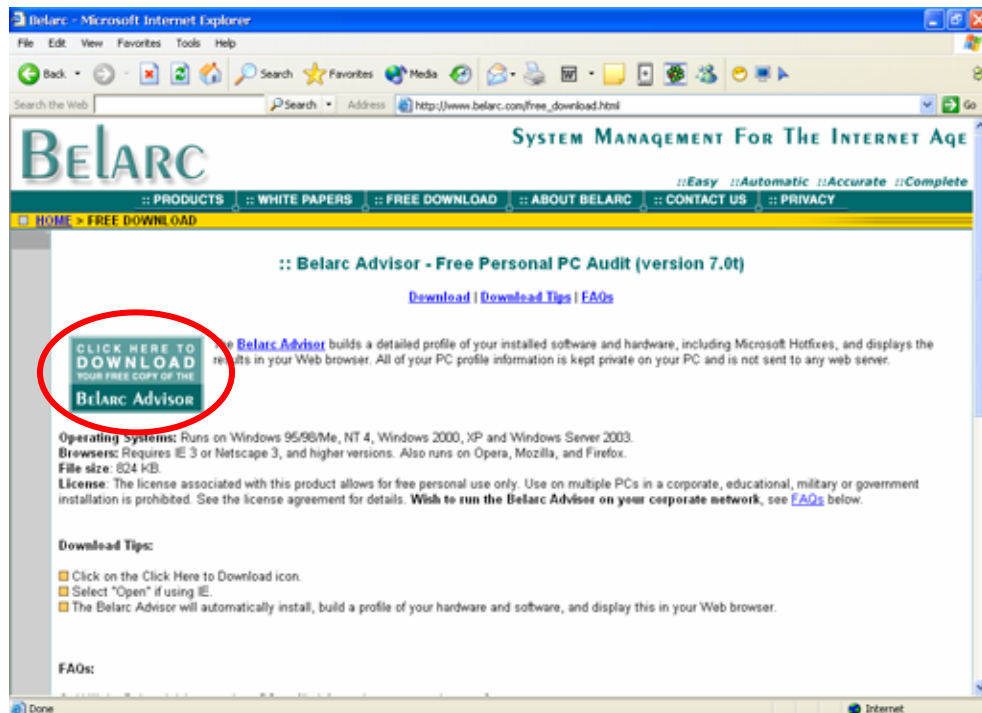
Belarc - Microsoft Internet Explorer

File Edit View Favorites Tools Help

Back Search Favorites Media

Search the Web Search Address http://www.belarc.com/free_download.html Go

BELARC

System Management For The Internet Age

::Easy ::Automatic ::Accurate ::Complete

:: PRODUCTS :: WHITE PAPERS :: FREE DOWNLOAD :: ABOUT BELARC :: CONTACT US :: PRIVACY

HOME > FREE DOWNLOAD

:: Belarc Advisor - Free Personal PC Audit (version 7.0t)

Download | Download Tips | FAQs

CLICK HERE TO DOWNLOAD YOUR FREE COPY OF THE Belarc Advisor

The Belarc Advisor builds a detailed profile of your installed software and hardware, including Microsoft Hotfixes, and displays the results in your Web browser. All of your PC profile information is kept private on your PC and is not sent to any web server.

Operating Systems: Runs on Windows 95/98/Me, NT 4, Windows 2000, XP and Windows Server 2003.
Browsers: Requires IE 3 or Netscape 3, and higher versions. Also runs on Opera, Mozilla, and Firefox.
File size: 824 KB.
License: The license associated with this product allows for free personal use only. Use on multiple PCs in a corporate, educational, military or government installation is prohibited. See the license agreement for details. Wish to run the Belarc Adviser on your corporate network, see FAQs below.

Download Tips:

Click on the Click Here to Download icon.
Select "Open" if using IE.
The Belarc Advisor will automatically install, build a profile of your hardware and software, and display this in your Web browser.

FAQs:

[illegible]

Done Internet